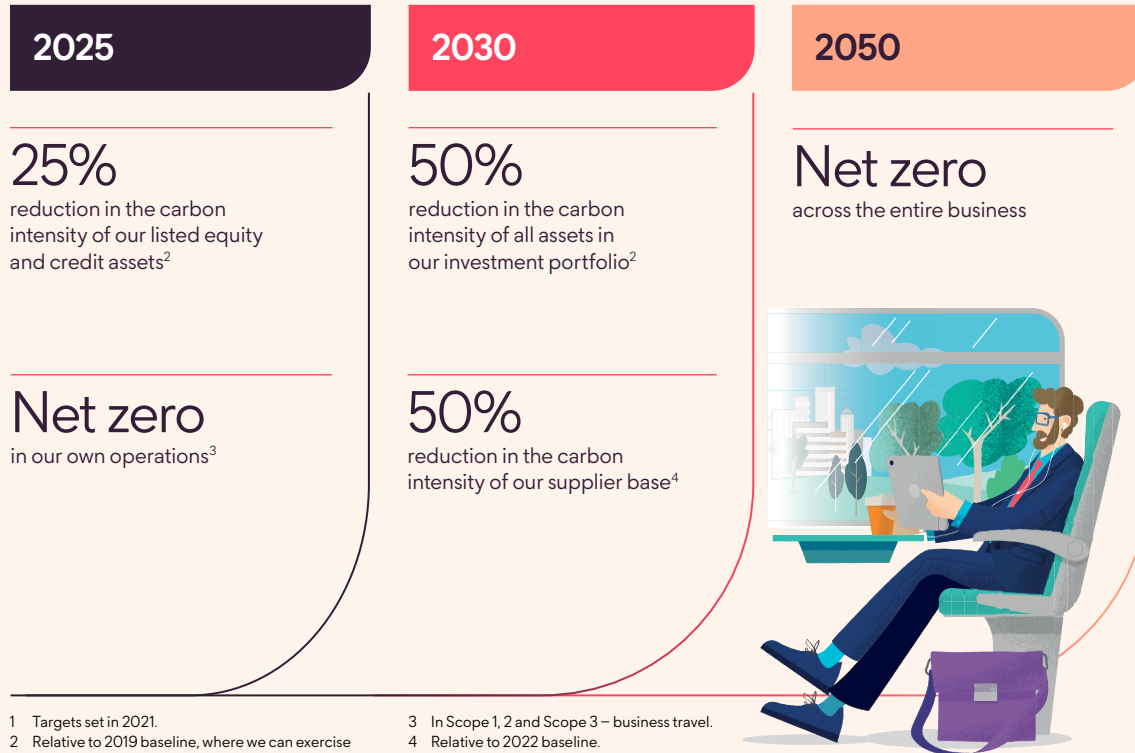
2025

25%
reduction in the carbon intensity of our listed equity and credit assets$^{2}$

Net zero
in our own operations$^{3}$

2030

50%
reduction in the carbon intensity of all assets in our investment portfolio$^{2}$

50%
reduction in the carbon intensity of our supplier base$^{4}$

2050

Net zero
across the entire business

1 Targets set in 2021.
2 Relative to 2019 baseline, where we can exercise

3 In Scope 1, 2 and Scope 3 – business travel.
4 Relative to 2022 baseline.